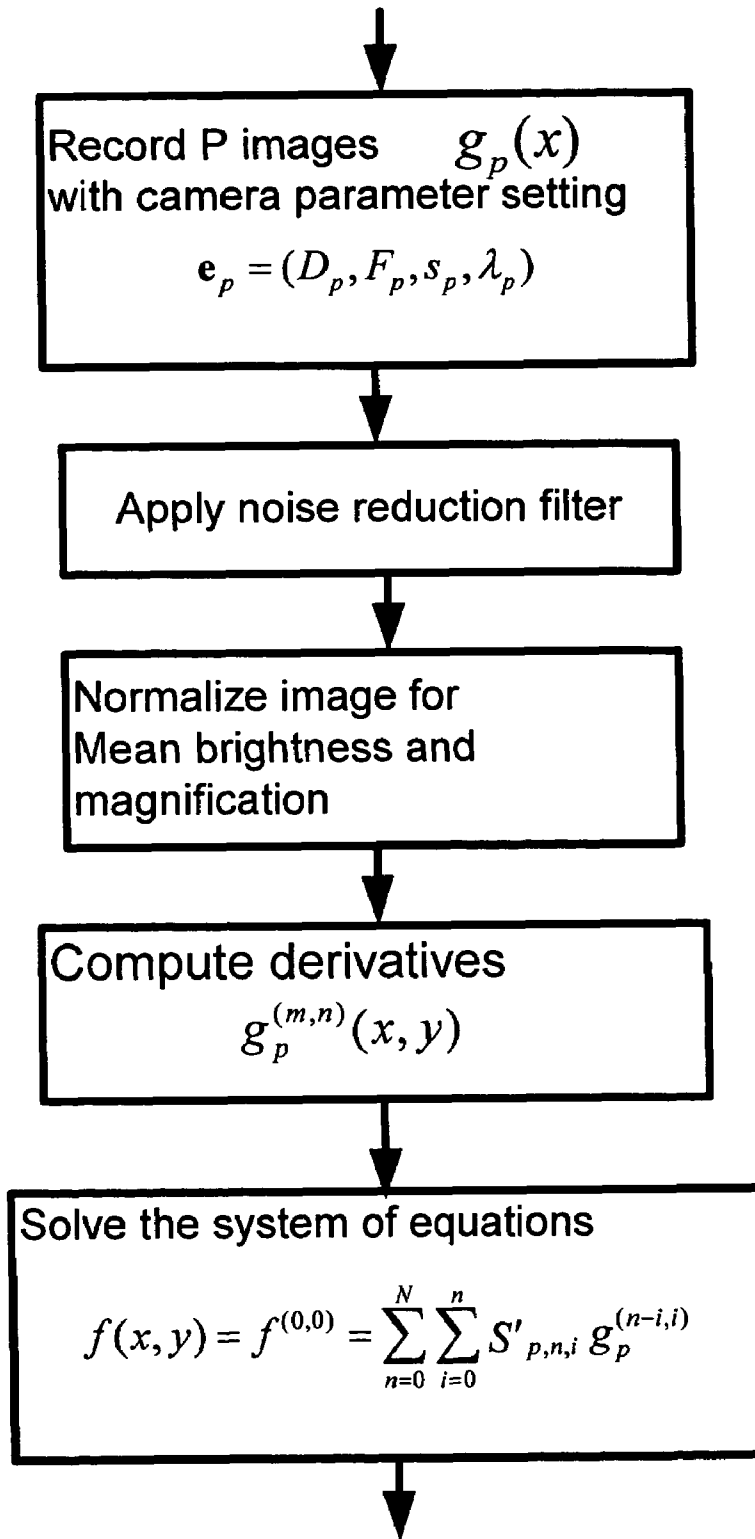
Record P images $g_p(x)$
with camera parameter setting
$\mathbf{e}_p = (D_p, F_p, s_p, \lambda_p)$

Apply noise reduction filter

Normalize image for Mean brightness and magnification

Compute derivatives
$g_p^{(m,n)}(x, y)$

Solve the system of equations
$f(x, y) = f^{(0,0)} = \sum_{n=0}^{N} \sum_{i=0}^{n} S'_{p,n,i} \, g_p^{(n-i,i)}$